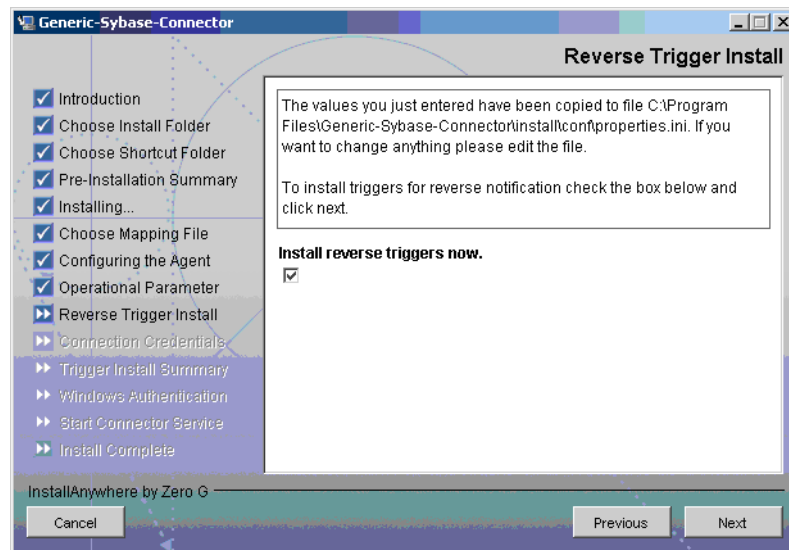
Generic-Sybase-Connector

Reverse Trigger Install

Introduction
Choose Install Folder
Choose Shortcut Folder
Pre-Installation Summary
Installing...
Choose Mapping File
Configuring the Agent
Operational Parameter
Reverse Trigger Install
Connection Credentials
Trigger Install Summary
Windows Authentication
Start Connector Service
Install Complete

The values you just entered have been copied to file C:\Program Files\Generic-Sybase-Connector\install\conf\properties.ini. If you want to change anything please edit the file.

To install triggers for reverse notification check the box below and click next.

Install reverse triggers now.

InstallAnywhere by Zero G

Cancel

Previous

Next